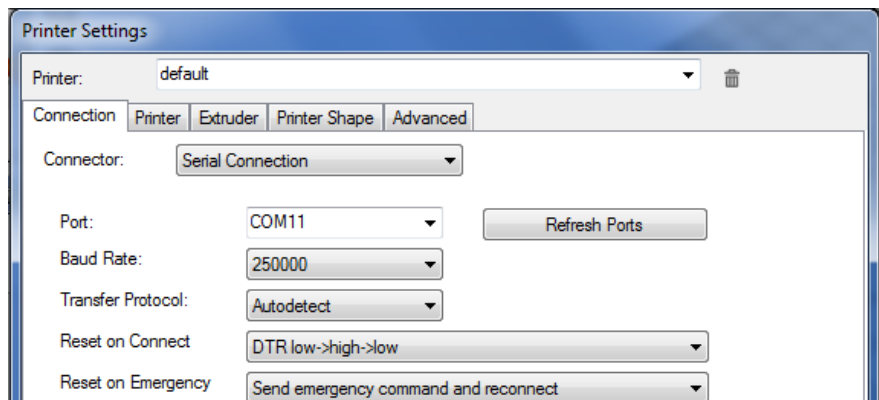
Printer Settings

Printer: default

Connection | Printer | Extruder | Printer Shape | Advanced

Connector: Serial Connection

Port: COM11 Refresh Ports

Baud Rate: 250000

Transfer Protocol: Autodetect

Reset on Connect DTR low->high->low

Reset on Emergency Send emergency command and reconnect